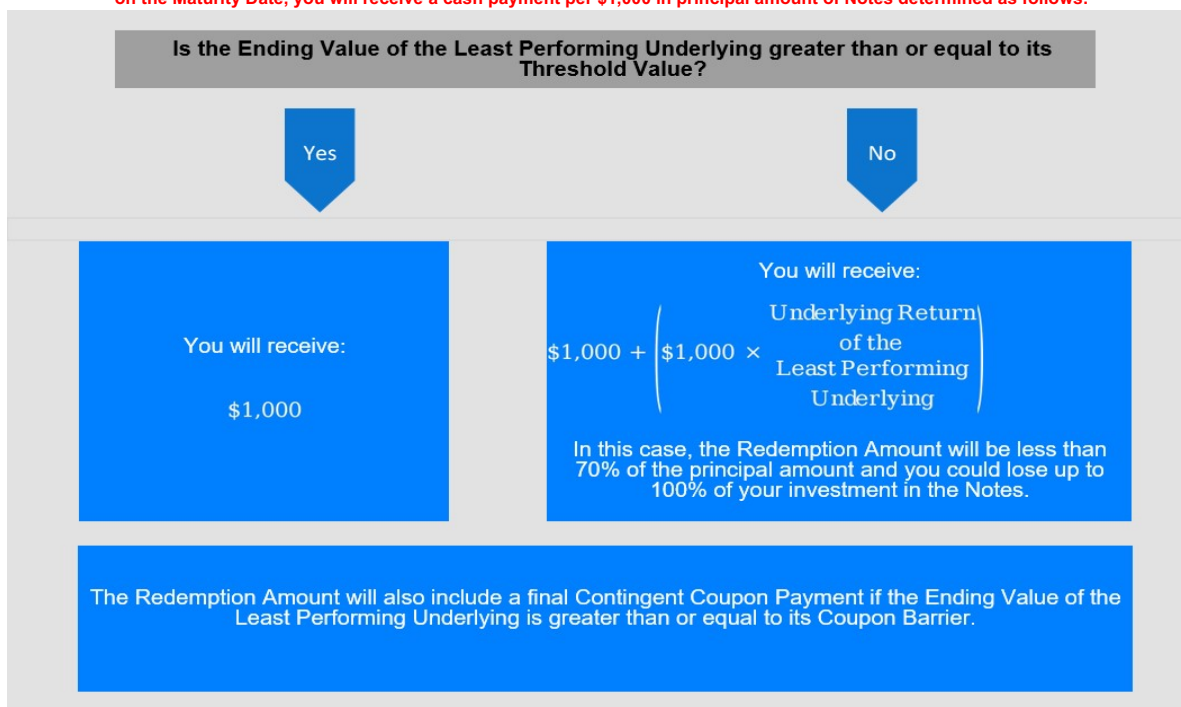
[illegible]

Is the Ending Value of the Least Performing Underlying greater than or equal to its Threshold Value?

Yes

No

You will receive:

$1,000

You will receive:

$\$1,000 + \left(\$1,000 \times \begin{matrix}\text{Underlying Return} \\ \text{of the} \\ \text{Least Performing} \\ \text{Underlying}\end{matrix}\right)$

In this case, the Redemption Amount will be less than 70% of the principal amount and you could lose up to 100% of your investment in the Notes.

The Redemption Amount will also include a final Contingent Coupon Payment if the Ending Value of the Least Performing Underlying is greater than or equal to its Coupon Barrier.